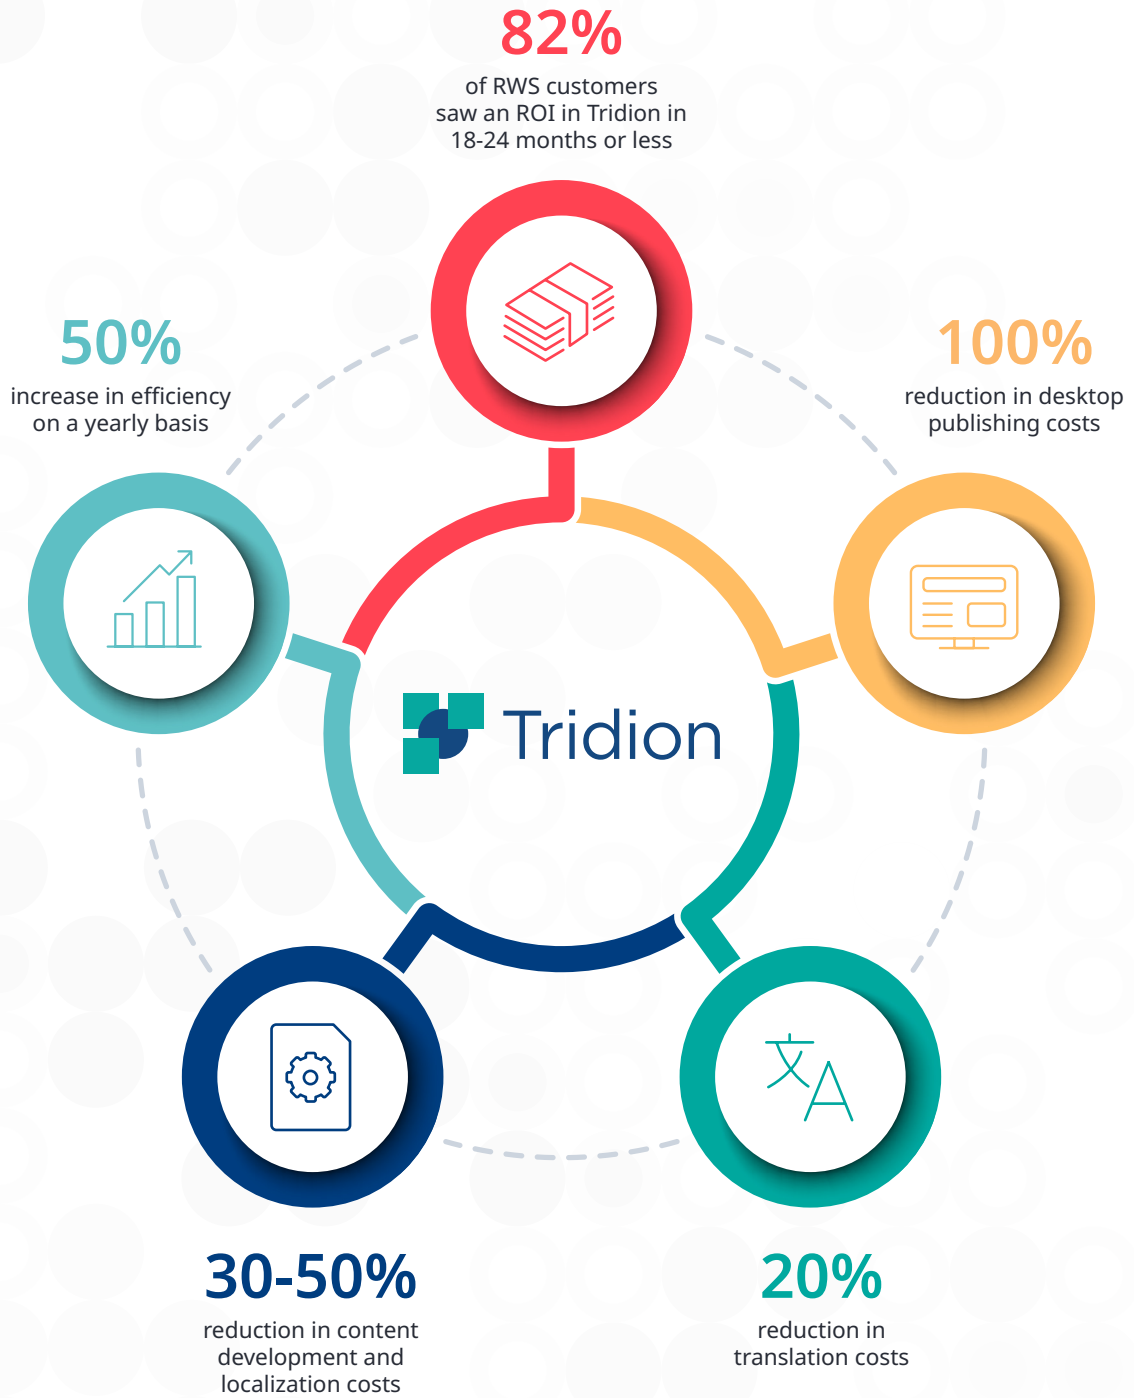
82%
of RWS customers saw an ROI in Tridion in 18-24 months or less

50%
increase in efficiency on a yearly basis

100%
reduction in desktop publishing costs

Tridion

文A

30-50%
reduction in content development and localization costs

20%
reduction in translation costs